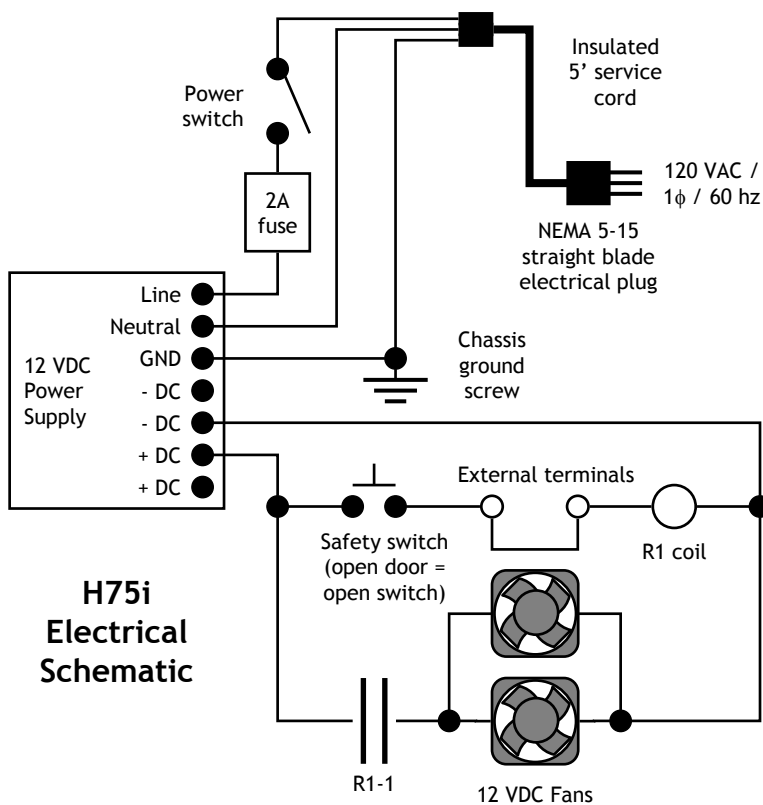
Power switch

Insulated 5' service cord

120 VAC / 1$\phi$ / 60 hz

2A fuse

NEMA 5-15 straight blade electrical plug

Line
Neutral
GND
- DC
- DC
+ DC
+ DC

12 VDC Power Supply

Chassis ground screw

External terminals

Safety switch (open door = open switch)

R1 coil

H75i Electrical Schematic

R1-1

12 VDC Fans